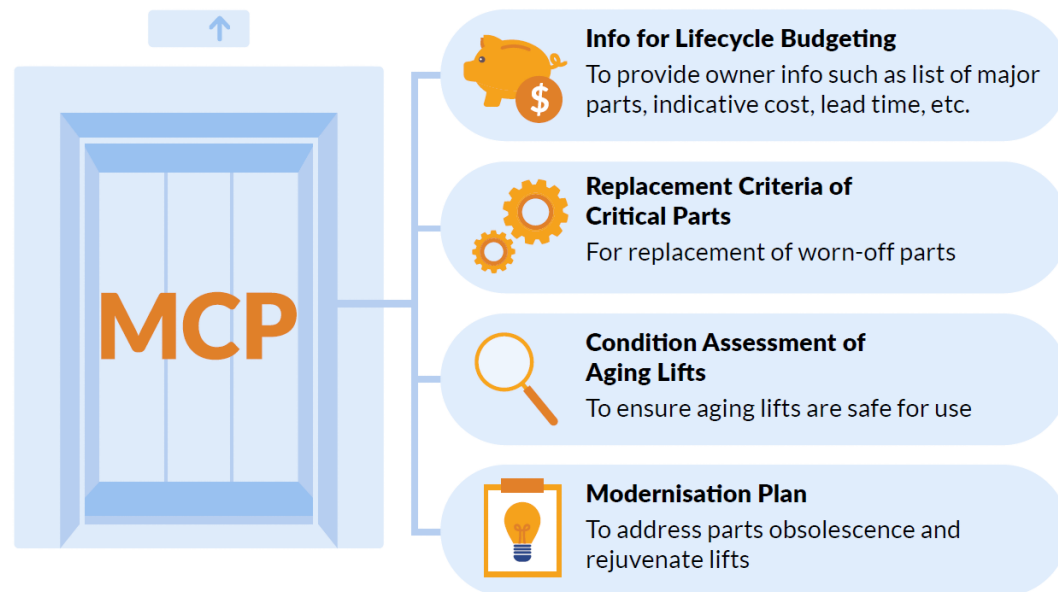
MCP

Info for Lifecycle Budgeting
To provide owner info such as list of major parts, indicative cost, lead time, etc.

Replacement Criteria of Critical Parts
For replacement of worn-off parts

Condition Assessment of Aging Lifts
To ensure aging lifts are safe for use

Modernisation Plan
To address parts obsolescence and rejuvenate lifts